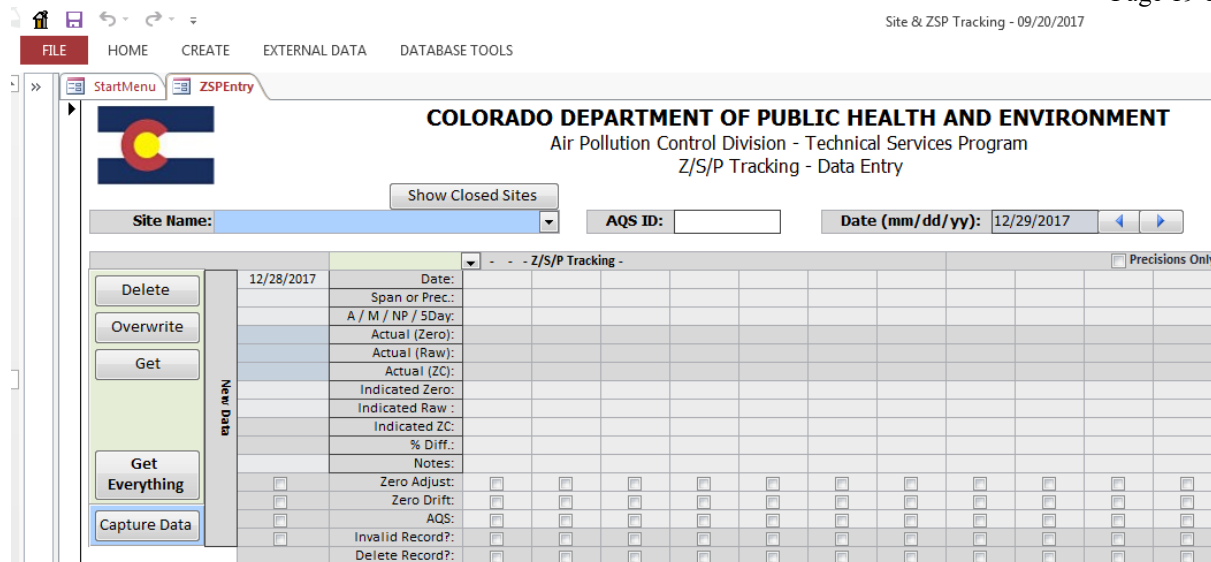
Page 69 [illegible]

Site & ZSP Tracking - 09/20/2017

FILE HOME CREATE EXTERNAL DATA DATABASE TOOLS

StartMenu ZSPEntry

COLORADO DEPARTMENT OF PUBLIC HEALTH AND ENVIRONMENT
Air Pollution Control Division - Technical Services Program
Z/S/P Tracking - Data Entry

Show Closed Sites

Site Name: AQS ID: Date (mm/dd/yy): 12/29/2017

- - - Z/S/P Tracking -

Precisions Only

Delete
Overwrite
Get
Get Everything
Capture Data

New Data

12/28/2017

Date:
Span or Prec.:
A / M / NP / 5Day:
Actual (Zero):
Actual (Raw):
Actual (ZC):
Indicated Zero:
Indicated Raw :
Indicated ZC:
% Diff.:
Notes:
Zero Adjust:
Zero Drift:
AQS:
Invalid Record?:
Delete Record?: